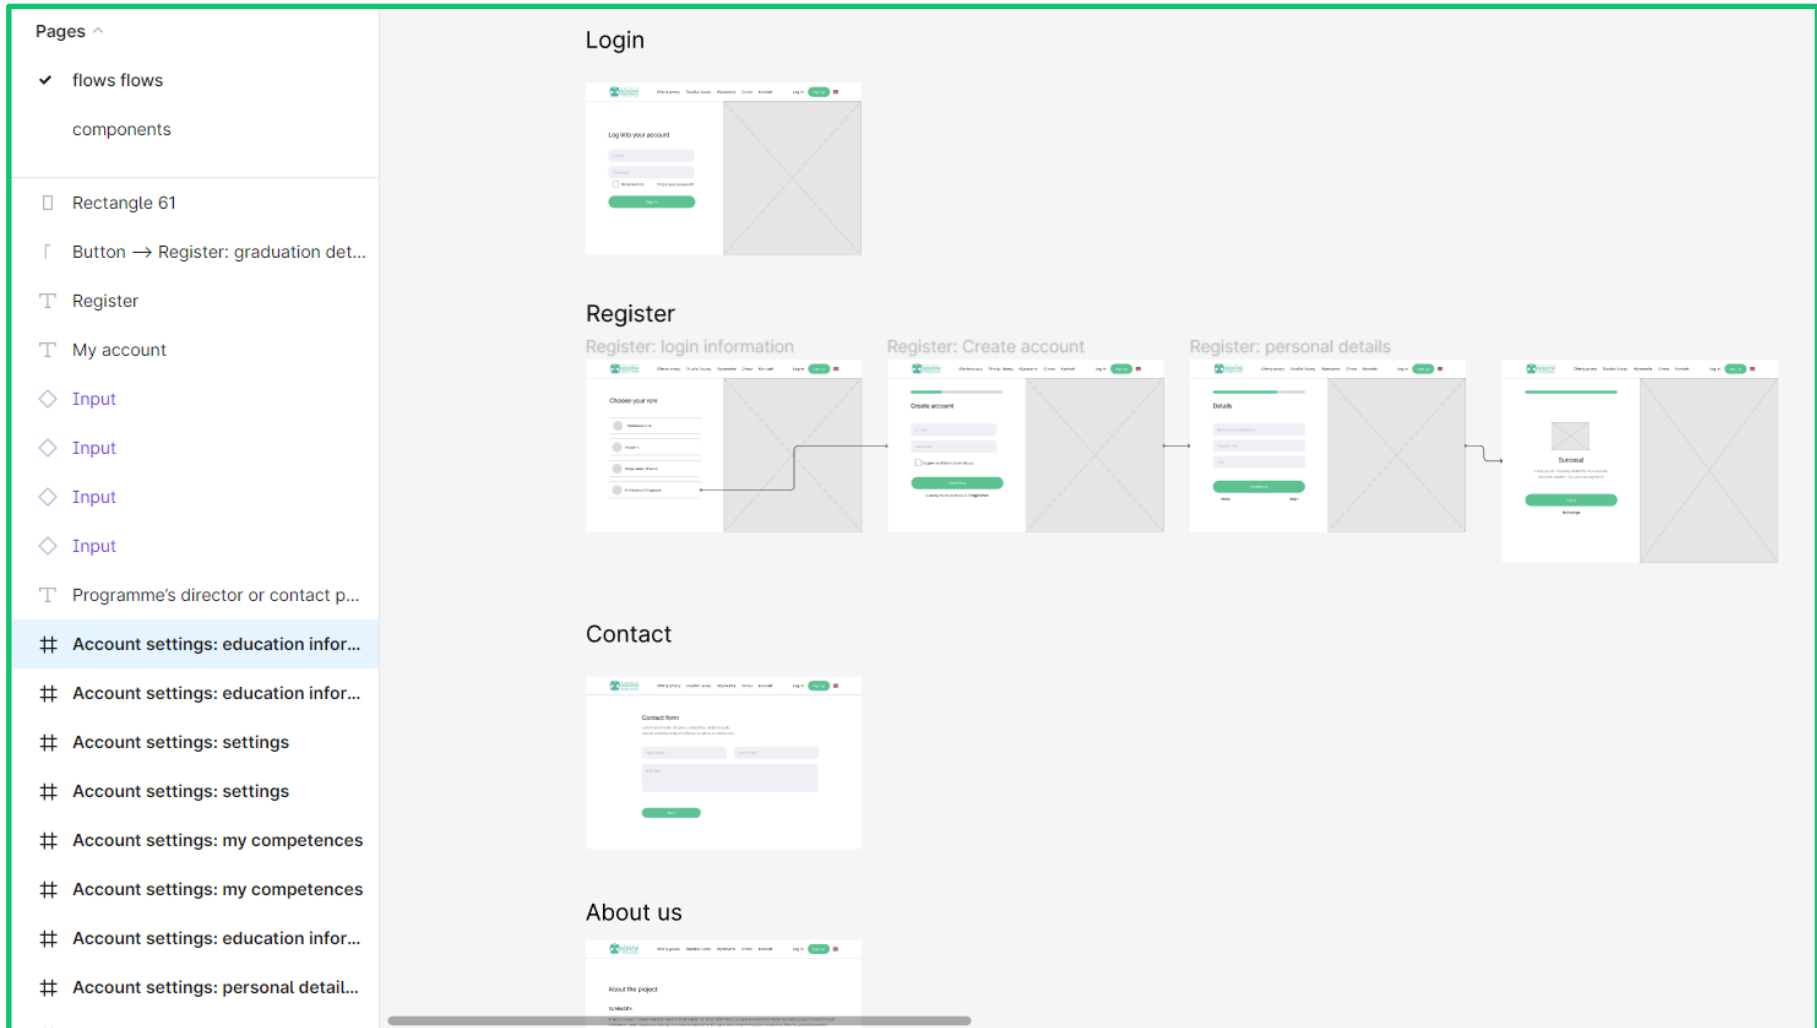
Pages

flows flows

components

Rectangle 61

Button → Register: graduation det...

Register

My account

Input

Input

Input

Input

Programme's director or contact p...

Account settings: education infor...

Account settings: education infor...

Account settings: settings

Account settings: settings

Account settings: my competences

Account settings: my competences

Account settings: education infor...

Account settings: personal detail...

Login

Log into your account

Register

Register: login information

Register: Create account

Register: personal details

Choose your role

Create account

Details

Success!

Contact

Contact form

About us

About the project